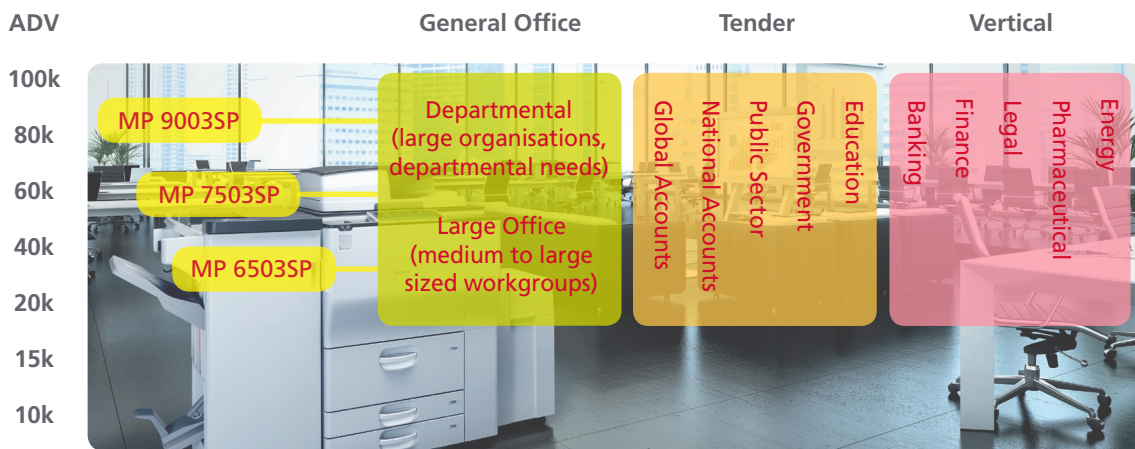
ADV

General Office

Tender

Vertical

100k

80k

60k

40k

20k

15k

10k

MP 9003SP

MP 7503SP

MP 6503SP

Departmental (large organisations, departmental needs)

Large Office (medium to large sized workgroups)

Global Accounts

National Accounts

Public Sector

Government

Education

Banking

Finance

Legal

Pharmaceutical

Energy